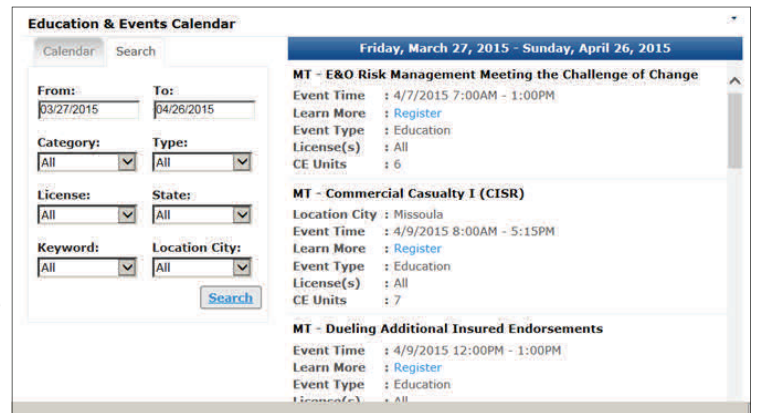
Education & Events Calendar

Calendar Search

From: 03/27/2015
To: 04/26/2015

Category: All
Type: All

License: All
State: All

Keyword: All
Location City: All

Search

Friday, March 27, 2015 - Sunday, April 26, 2015

MT - E&O Risk Management Meeting the Challenge of Change
Event Time : 4/7/2015 7:00AM - 1:00PM
Learn More : Register
Event Type : Education
License(s) : All
CE Units : 6

MT - Commercial Casualty I (CISR)
Location City : Missoula
Event Time : 4/9/2015 8:00AM - 5:15PM
Learn More : Register
Event Type : Education
License(s) : All
CE Units : 7

MT - Dueling Additional Insured Endorsements
Event Time : 4/9/2015 12:00PM - 1:00PM
Learn More : Register
Event Type : Education
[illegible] : All